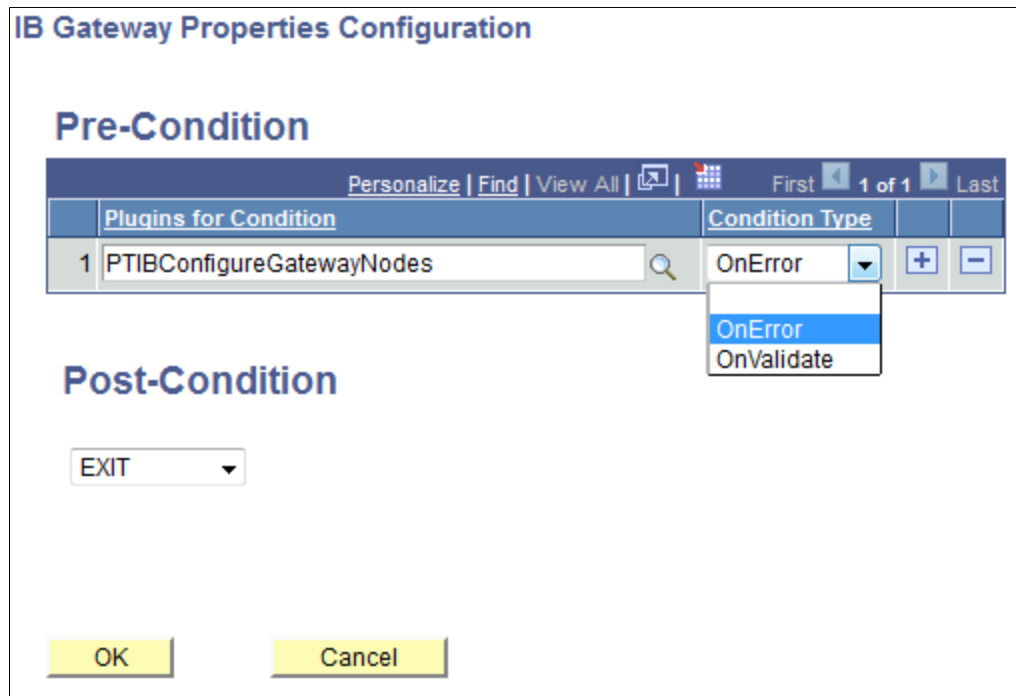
IB Gateway Properties Configuration

Pre-Condition

Personalize | Find | View All | | First 1 of 1 Last

| | Plugins for Condition | Condition Type | | |
|---|---|---|---|---|
| 1 | PTIBConfigureGatewayNodes | OnError | + | − |

OnError
OnValidate

Post-Condition

EXIT

OK

Cancel